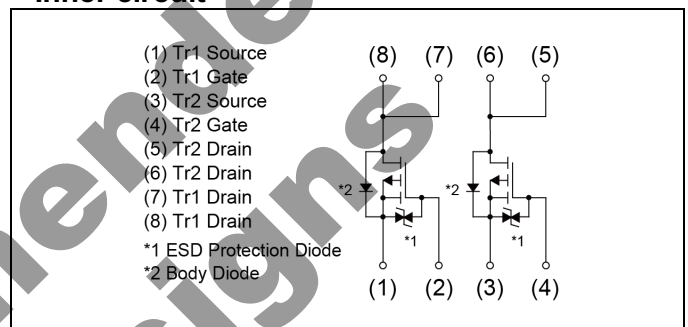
Inner circuit

(1) Tr1 Source
(2) Tr1 Gate
(3) Tr2 Source
(4) Tr2 Gate
(5) Tr2 Drain
(6) Tr2 Drain
(7) Tr1 Drain
(8) Tr1 Drain

*1 ESD Protection Diode
*2 Body Diode

(8) (7) (6) (5)

*2 *2

*1 *1

(1) (2) (3) (4)

ended designs